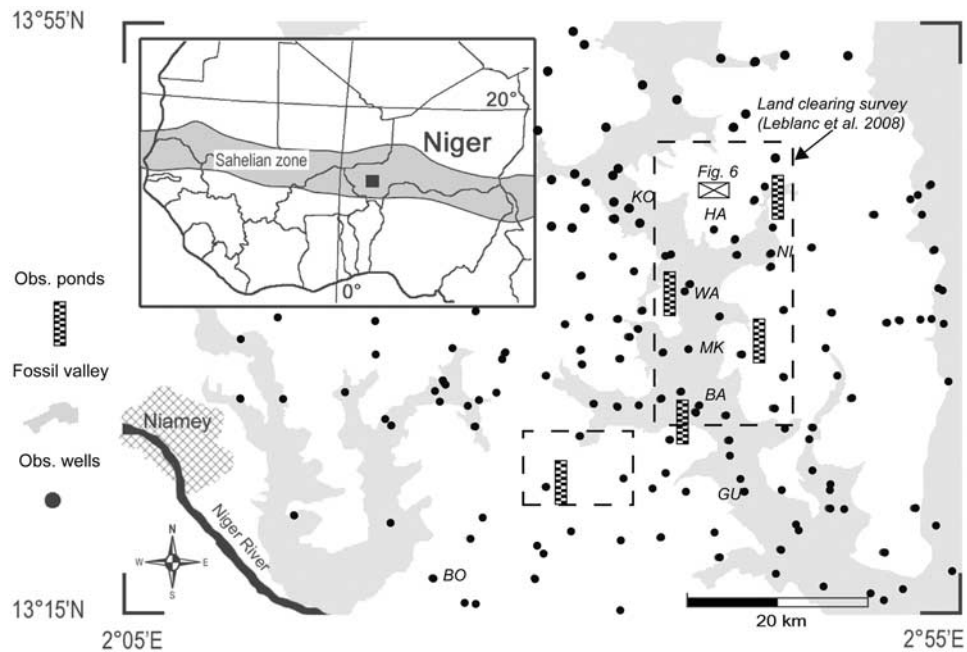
13°55'N

20°

Niger

Sahelian zone

0°

Land clearing survey (Leblanc et al. 2008)

Fig. 6

KO

HA

NI

WA

MK

BA

GU

BO

Obs. ponds

Fossil valley

Obs. wells

Niamey

Niger River

N

W

E

S

13°15'N

2°05'E

20 km

2°55'E